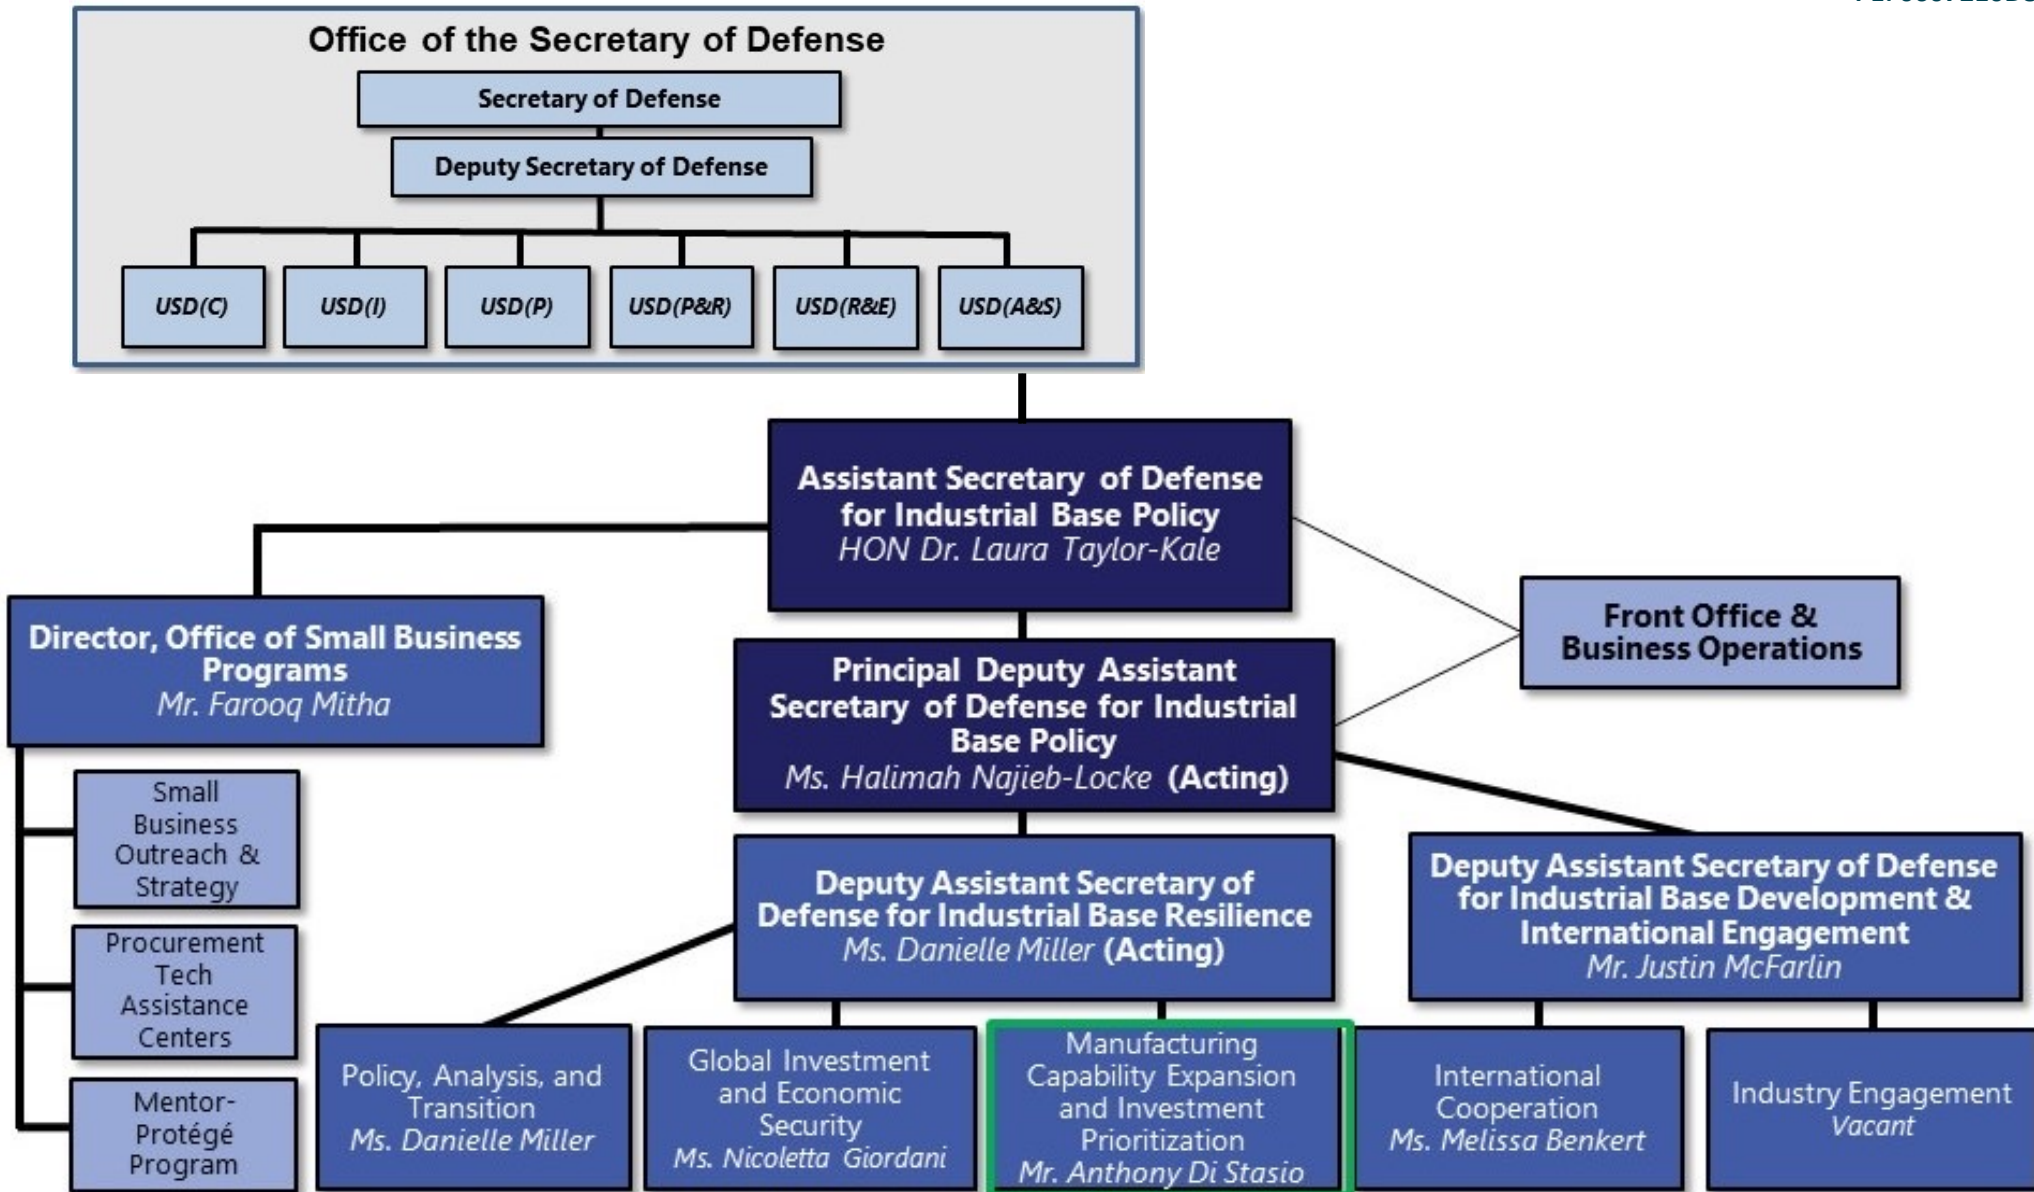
Office of the Secretary of Defense

Secretary of Defense

Deputy Secretary of Defense

USD(C)

USD(I)

USD(P)

USD(P&R)

USD(R&E)

USD(A&S)

Assistant Secretary of Defense for Industrial Base Policy
HON Dr. Laura Taylor-Kale

Director, Office of Small Business Programs
Mr. Farooq Mitha

Front Office & Business Operations

Principal Deputy Assistant Secretary of Defense for Industrial Base Policy
Ms. Halimah Najieb-Locke (Acting)

Small Business Outreach & Strategy

Procurement Tech Assistance Centers

Mentor-Protégé Program

Deputy Assistant Secretary of Defense for Industrial Base Resilience
Ms. Danielle Miller (Acting)

Deputy Assistant Secretary of Defense for Industrial Base Development & International Engagement
Mr. Justin McFarlin

Policy, Analysis, and Transition
Ms. Danielle Miller

Global Investment and Economic Security
Ms. Nicoletta Giordani

Manufacturing Capability Expansion and Investment Prioritization
Mr. Anthony Di Stasio

International Cooperation
Ms. Melissa Benkert

Industry Engagement
Vacant